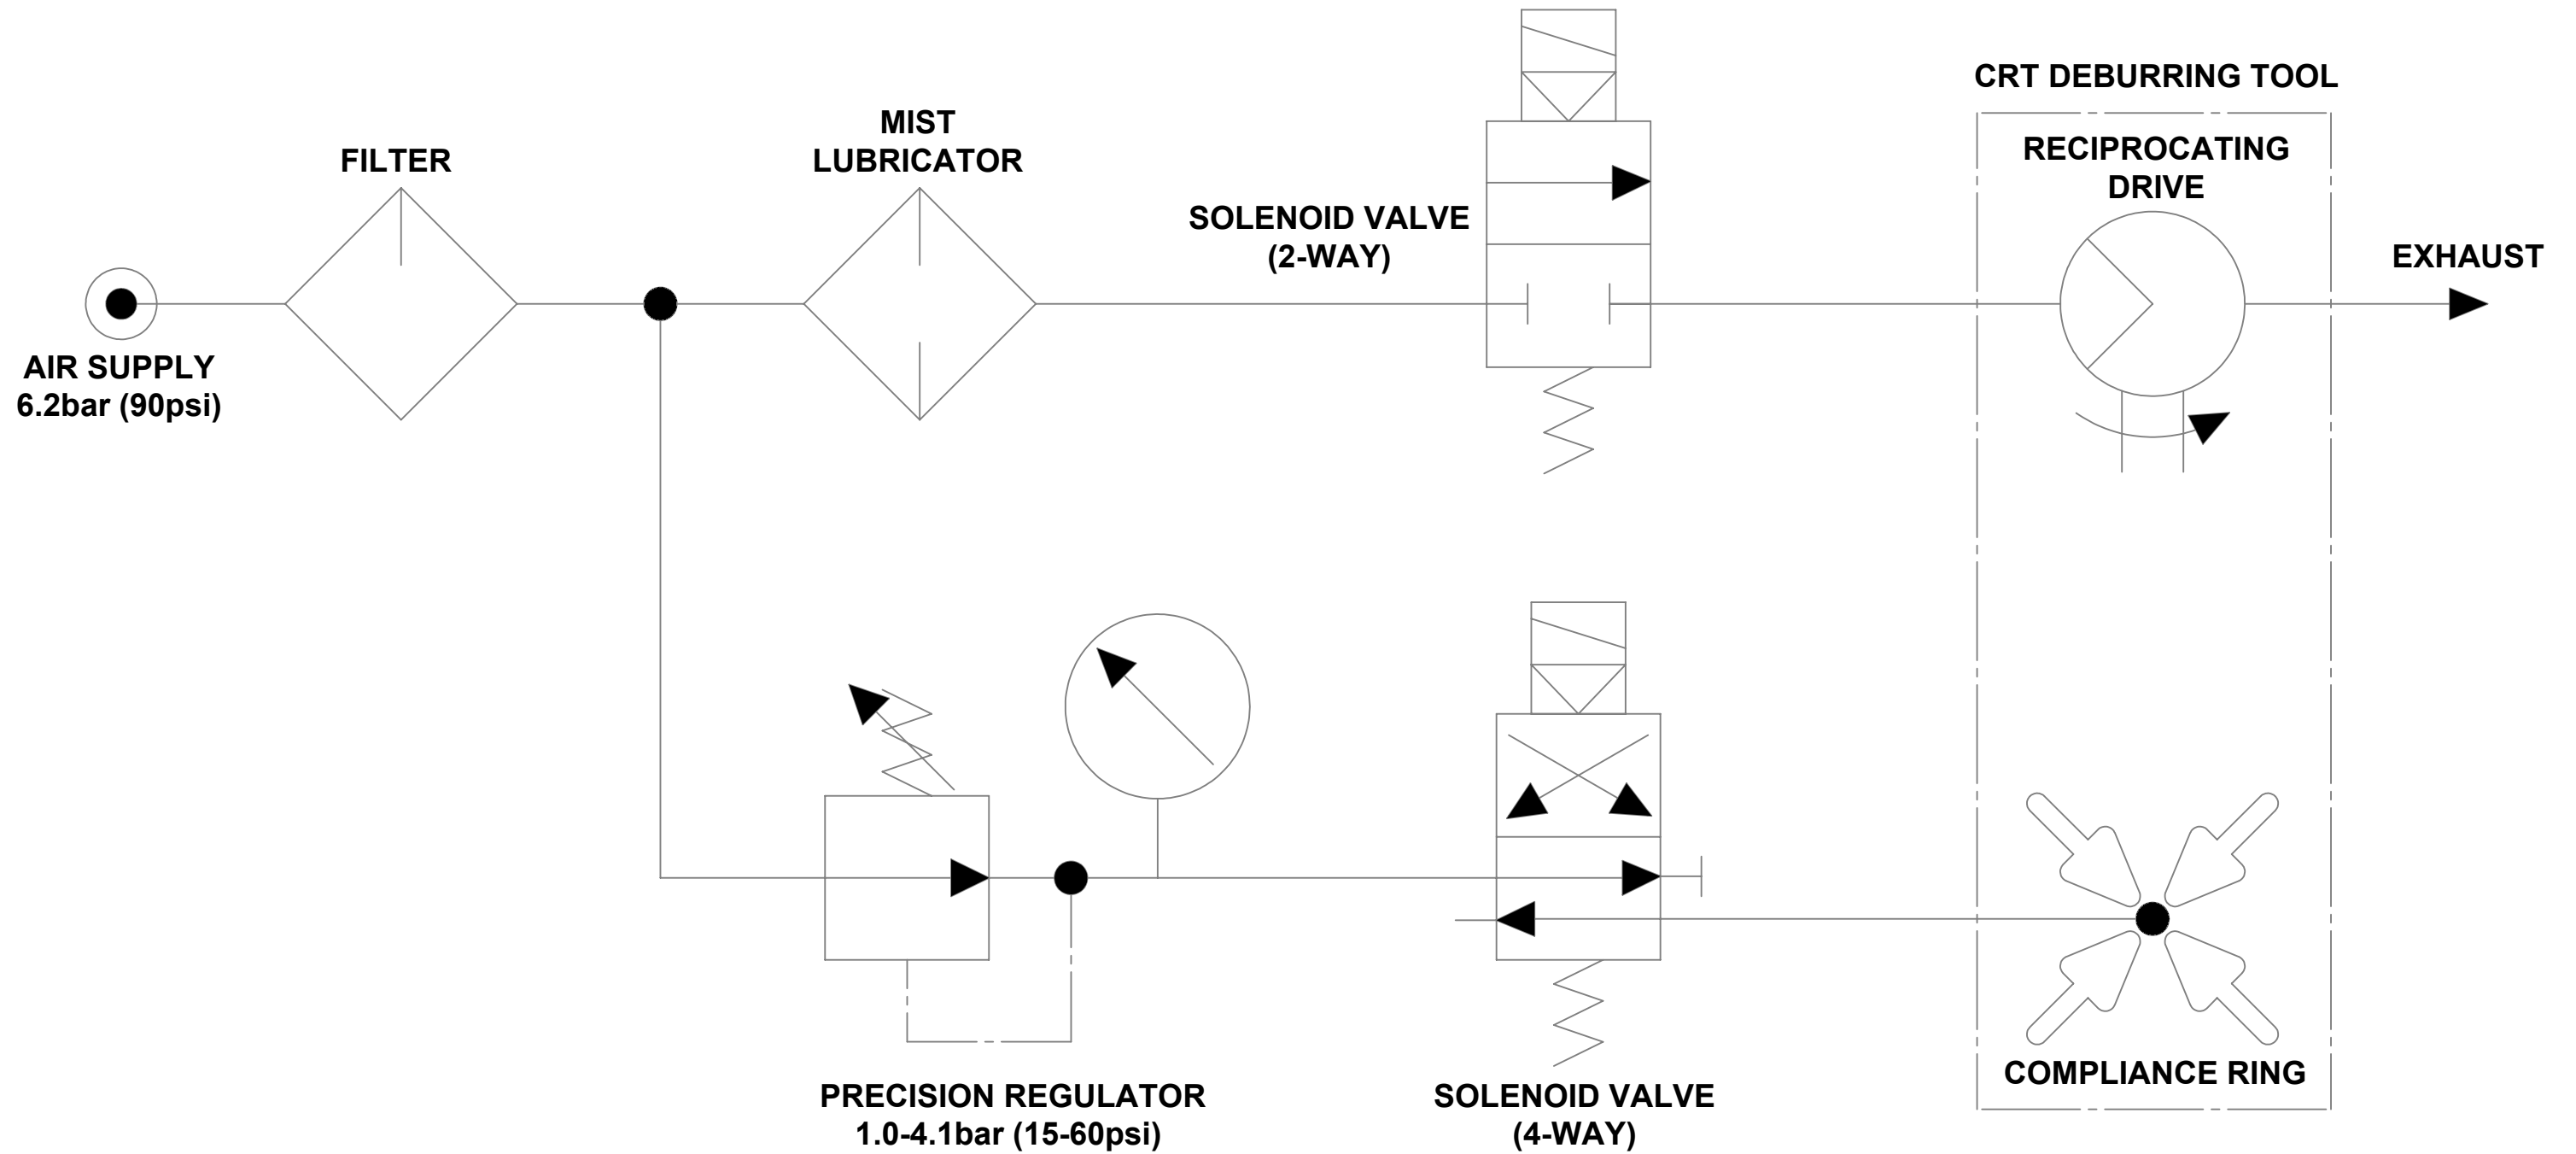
CRT DEBURRING TOOL

FILTER

MIST LUBRICATOR

SOLENOID VALVE (2-WAY)

RECIPROCATING DRIVE

EXHAUST

AIR SUPPLY 6.2bar (90psi)

PRECISION REGULATOR 1.0-4.1bar (15-60psi)

SOLENOID VALVE (4-WAY)

COMPLIANCE RING